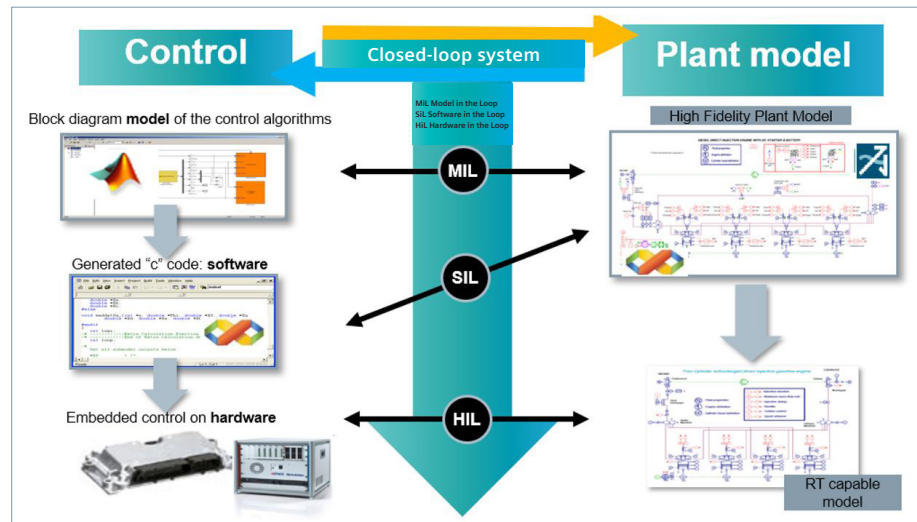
Control

Closed-loop system

Plant model

Block diagram **model** of the control algorithms

MiL Model in the Loop
SiL Software in the Loop
HiL Hardware in the Loop

High Fidelity Plant Model

MIL

Generated "c" code: **software**

SIL

Embedded control on **hardware**

HIL

RT capable model